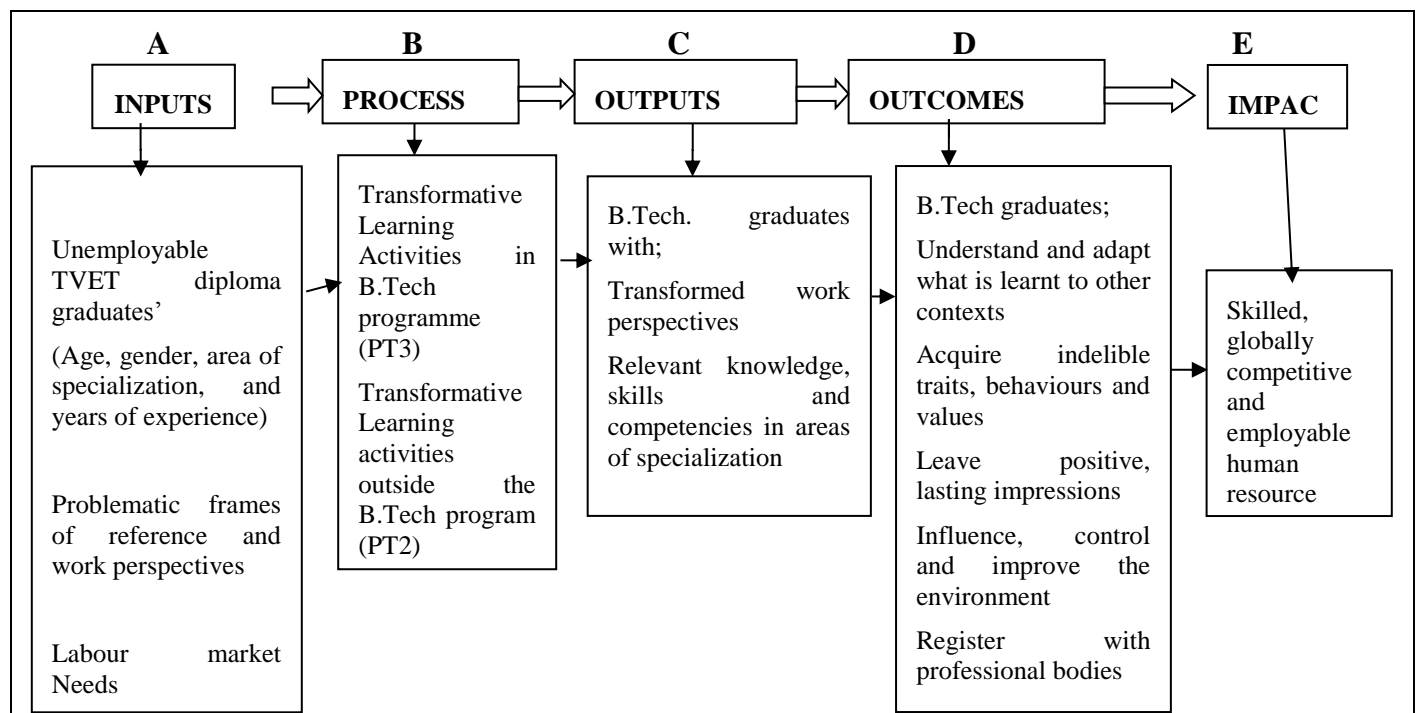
A

INPUTS

Unemployable TVET diploma graduates'

(Age, gender, area of specialization, and years of experience)

Problematic frames of reference and work perspectives

Labour market Needs

B

PROCESS

Transformative Learning Activities in B.Tech programme (PT3)

Transformative Learning activities outside the B.Tech program (PT2)

C

OUTPUTS

B.Tech. graduates with;

Transformed work perspectives

Relevant knowledge, skills and competencies in areas of specialization

D

OUTCOMES

B.Tech graduates;

Understand and adapt what is learnt to other contexts

Acquire indelible traits, behaviours and values

Leave positive, lasting impressions

Influence, control and improve the environment

Register with professional bodies

E

IMPAC

Skilled, globally competitive and employable human resource